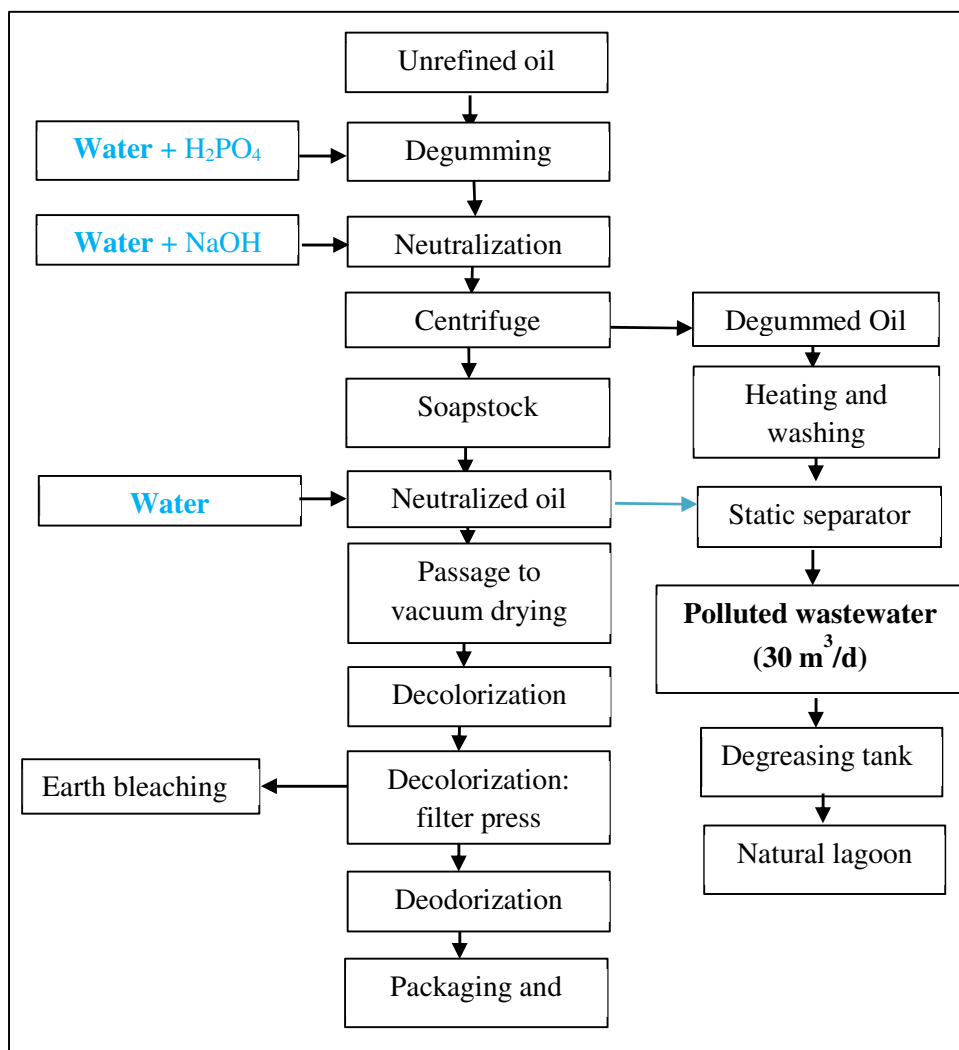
Unrefined oil

Water + $H_2PO_4$

Degumming

Water + NaOH

Neutralization

Centrifuge

Degummed Oil

Soapstock

Heating and washing

Water

Neutralized oil

Static separator

Passage to vacuum drying

Polluted wastewater ($30\ m^3/d$)

Decolorization

Degreasing tank

Earth bleaching

Decolorization: filter press

Natural lagoon

Deodorization

Packaging and